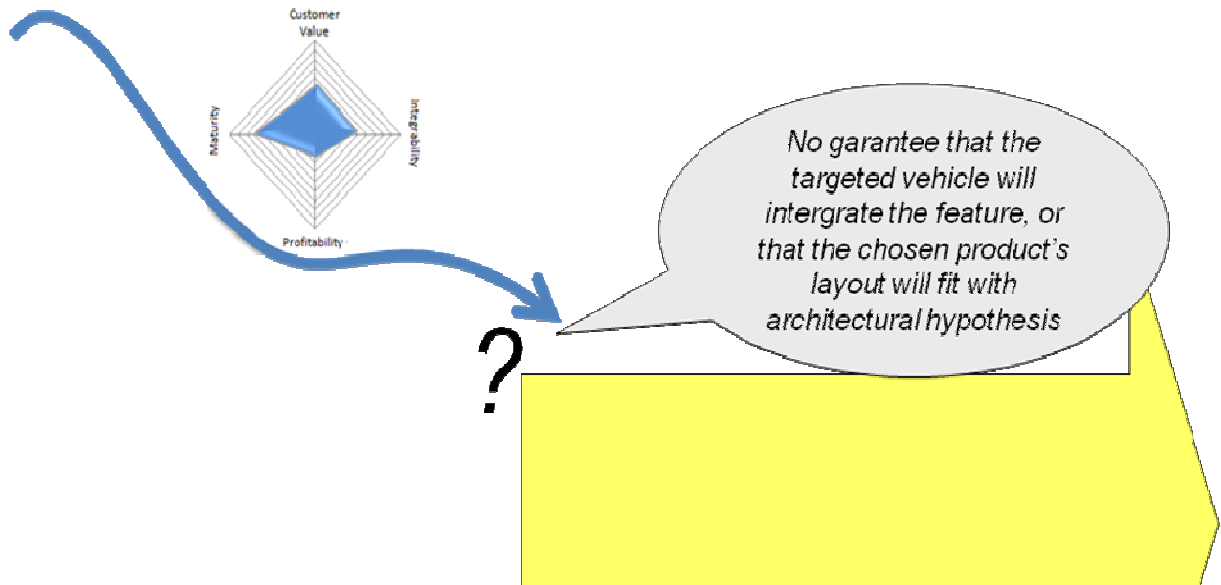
Customer Value

Maturity

Integrability

Profitability

No garantee that the targeted vehicle will intergrate the feature, or that the chosen product's layout will fit with architectural hypothesis

?